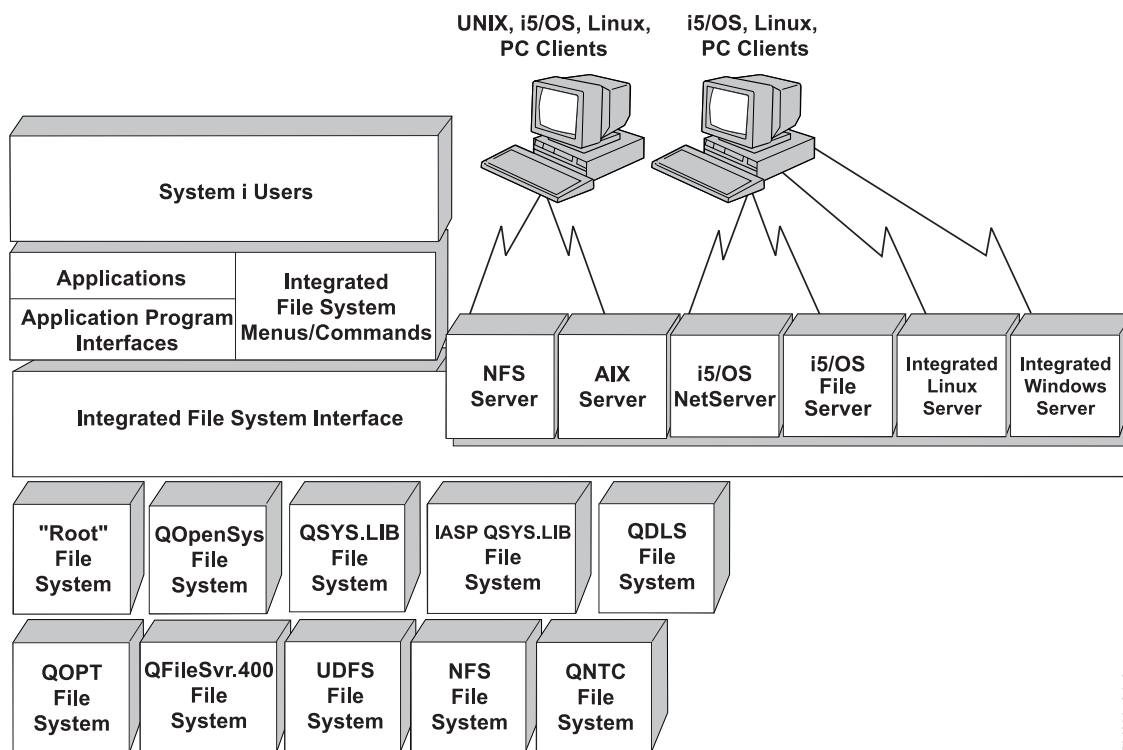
UNIX, i5/OS, Linux, PC Clients

i5/OS, Linux, PC Clients

System i Users

Applications

Application Program Interfaces

Integrated File System Menus/Commands

Integrated File System Interface

NFS Server

AIX Server

i5/OS NetServer

i5/OS File Server

Integrated Linux Server

Integrated Windows Server

"Root" File System

QOpenSys File System

QSYS.LIB File System

IASP QSYS.LIB File System

QDLS File System

QOPT File System

QFileSvr.400 File System

UDFS File System

NFS File System

QNTC File System